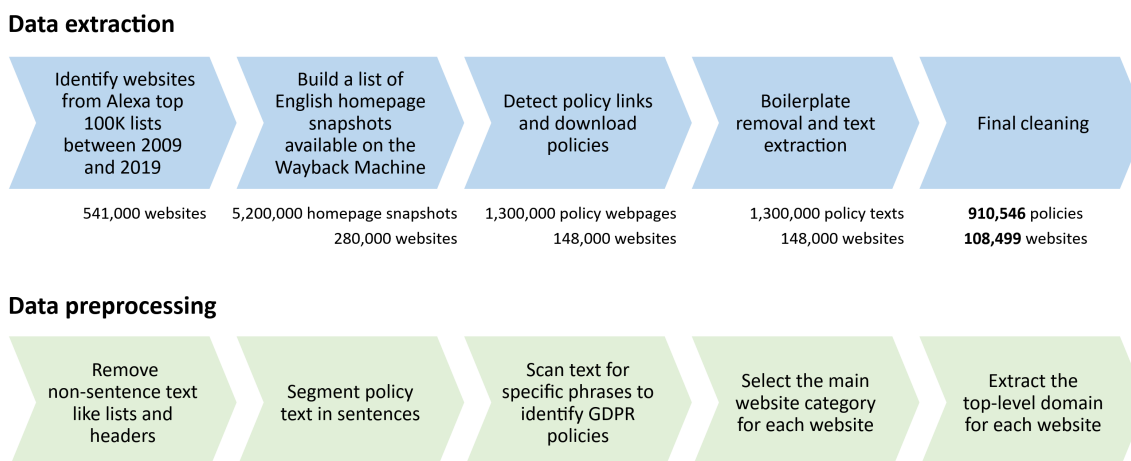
Data extraction

Identify websites from Alexa top 100K lists between 2009 and 2019

Build a list of English homepage snapshots available on the Wayback Machine

Detect policy links and download policies

Boilerplate removal and text extraction

Final cleaning

541,000 websites

5,200,000 homepage snapshots
280,000 websites

1,300,000 policy webpages
148,000 websites

1,300,000 policy texts
148,000 websites

**910,546** policies
**108,499** websites

Data preprocessing

Remove non-sentence text like lists and headers

Segment policy text in sentences

Scan text for specific phrases to identify GDPR policies

Select the main website category for each website

Extract the top-level domain for each website